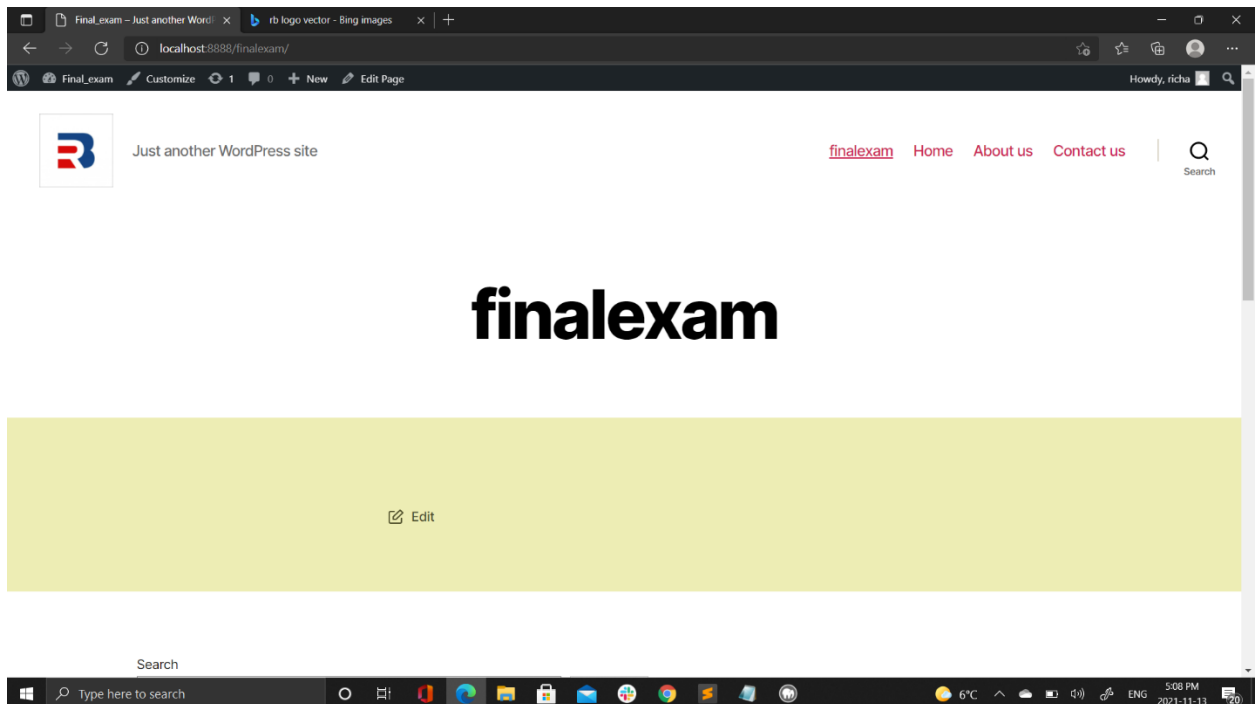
Final_exam – Just another WordP
rb logo vector - Bing images
localhost:8888/finalexam/
Final_exam Customize 1 0 New Edit Page
Howdy, richa

Just another WordPress site

finalexam Home About us Contact us
Search

finalexam

Edit

Search

Type here to search
6°C ENG 5:08 PM 2021-11-13 20